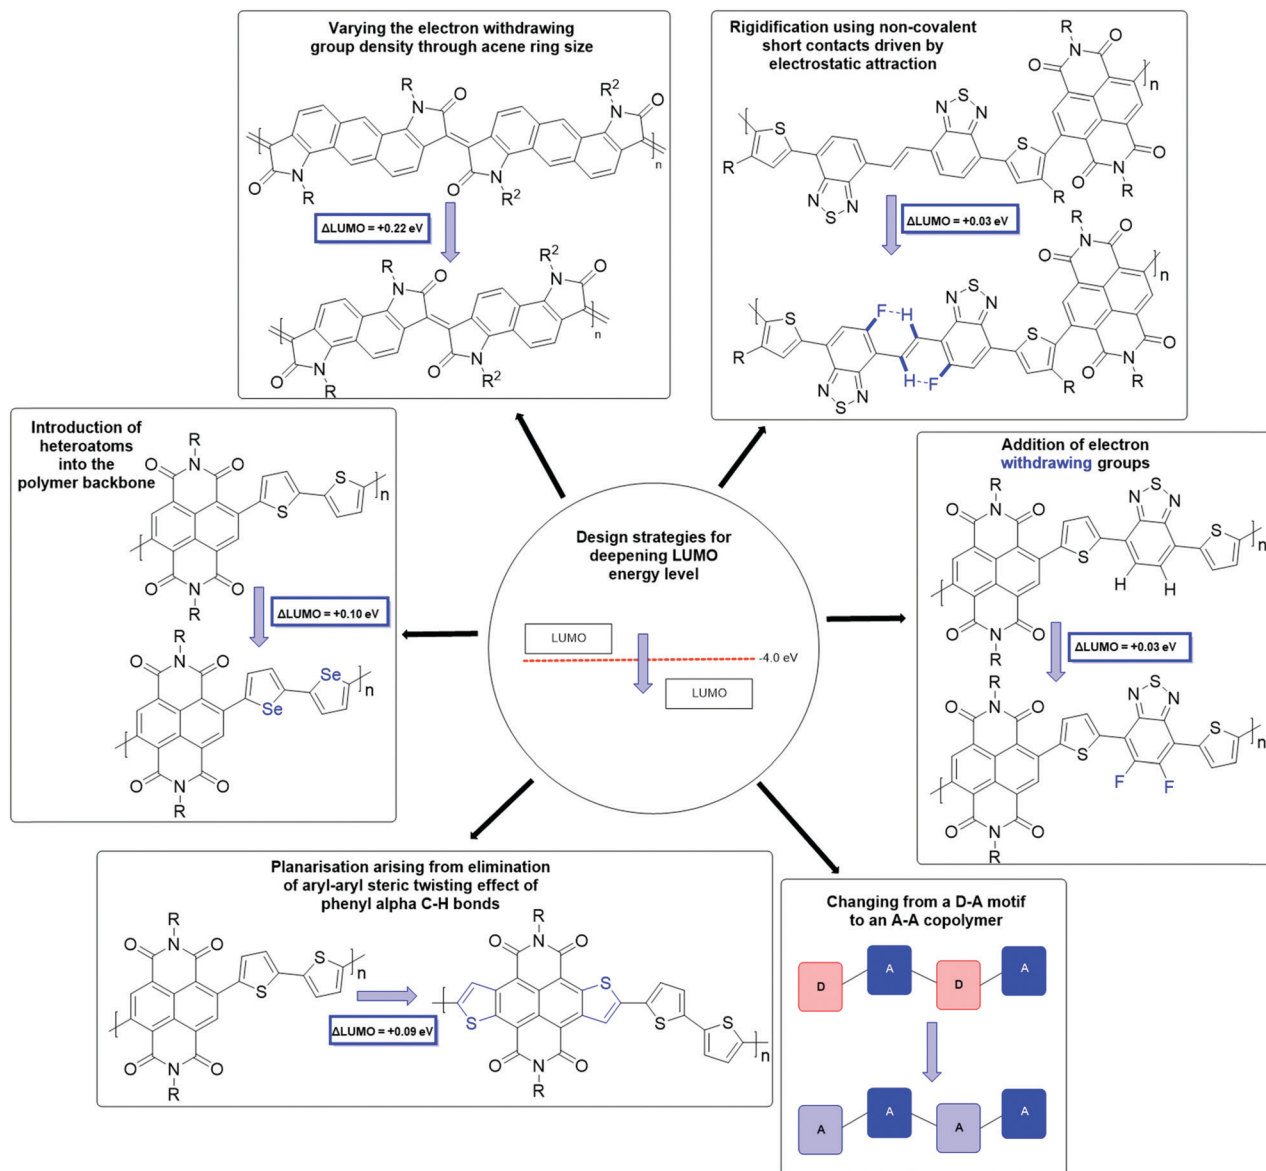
Varying the electron withdrawing group density through acene ring size

R
N
O
$R^2$
N
O
O
N
R
O
N
$R^2$
n

$\Delta$LUMO = +0.22 eV

R
N
O
$R^2$
N
O
O
N
R
O
N
$R^2$
n

Rigidification using non-covalent short contacts driven by electrostatic attraction

R
N
O
O
n
S
R
N
S
N
S
N
S
N
R
O
N
O
R

$\Delta$LUMO = +0.03 eV

R
N
O
O
n
S
R
F
H
N
S
N
H
F
N
S
N
S
R
O
N
O
R

Introduction of heteroatoms into the polymer backbone

R
O
N
O
S
S
n
O
N
O
R

$\Delta$LUMO = +0.10 eV

R
O
N
O
Se
Se
n
O
N
O
R

Design strategies for deepening LUMO energy level

LUMO
-4.0 eV
LUMO

Addition of electron withdrawing groups

R
O
N
O
N
S
N
S
S
n
H
H
O
N
O
R

$\Delta$LUMO = +0.03 eV

R
O
N
O
N
S
N
S
S
n
F
F
O
N
O
R

Planarisation arising from elimination of aryl-aryl steric twisting effect of phenyl alpha C-H bonds

R
O
N
O
S
S
n
O
N
O
R

$\Delta$LUMO = +0.09 eV

R
O
N
O
S
S
S
S
n
O
N
O
R

Changing from a D-A motif to an A-A copolymer

D
A
D
A

A
A
A
A